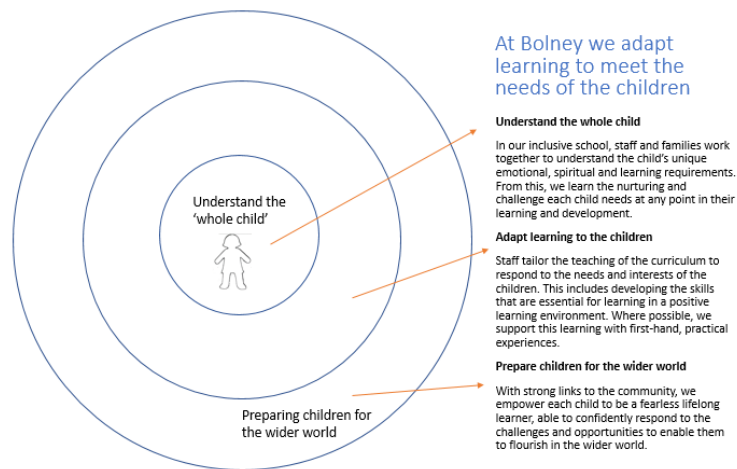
Understand the 'whole child'

Preparing children for the wider world

At Bolney we adapt learning to meet the needs of the children

Understand the whole child

In our inclusive school, staff and families work together to understand the child's unique emotional, spiritual and learning requirements. From this, we learn the nurturing and challenge each child needs at any point in their learning and development.

Adapt learning to the children

Staff tailor the teaching of the curriculum to respond to the needs and interests of the children. This includes developing the skills that are essential for learning in a positive learning environment. Where possible, we support this learning with first-hand, practical experiences.

Prepare children for the wider world

With strong links to the community, we empower each child to be a fearless lifelong learner, able to confidently respond to the challenges and opportunities to enable them to flourish in the wider world.